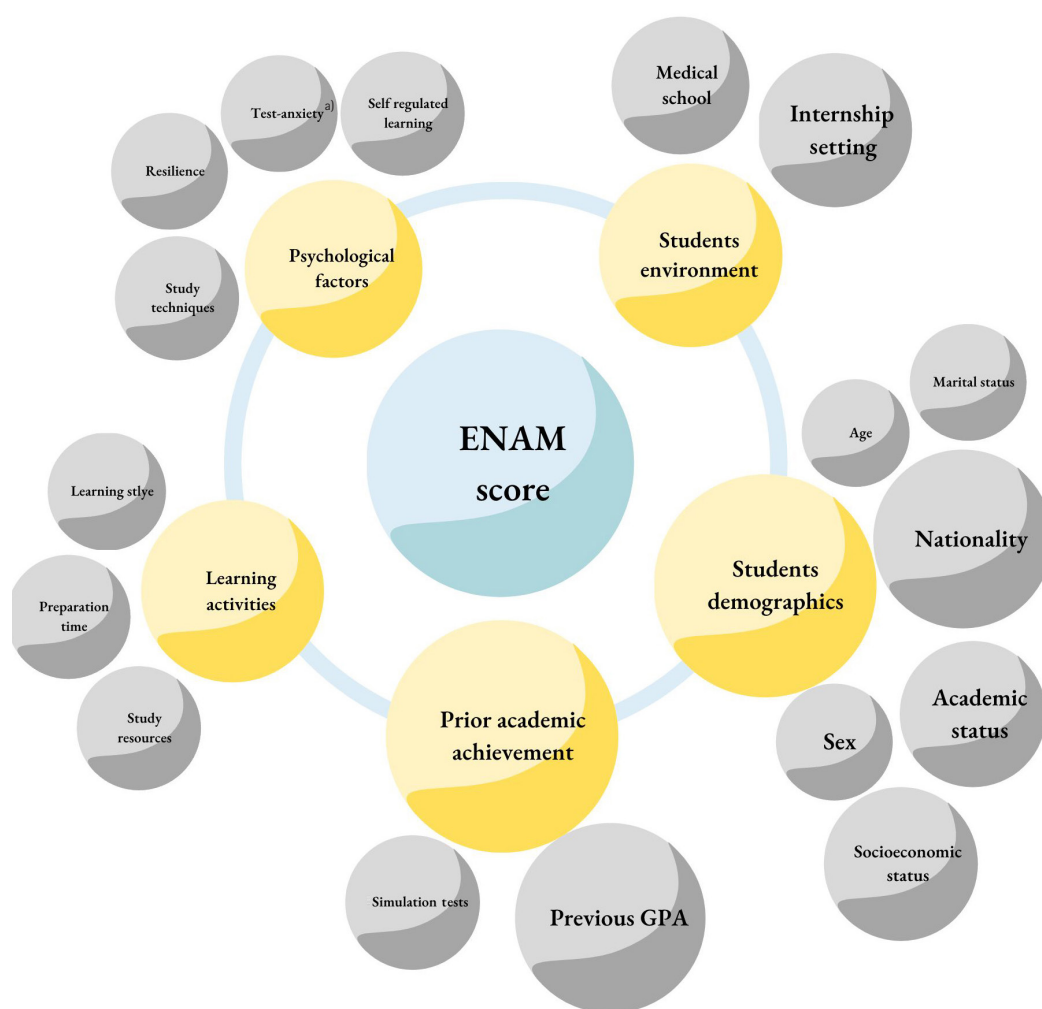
Medical school

Internship setting

Test-anxiety a)

Self regulated learning

Resilience

Psychological factors

Students environment

Study techniques

Marital status

Age

ENAM score

Learning stlye

Nationality

Learning activities

Students demographics

Preparation time

Study resources

Prior academic achievement

Sex

Academic status

Socioeconomic status

Simulation tests

Previous GPA